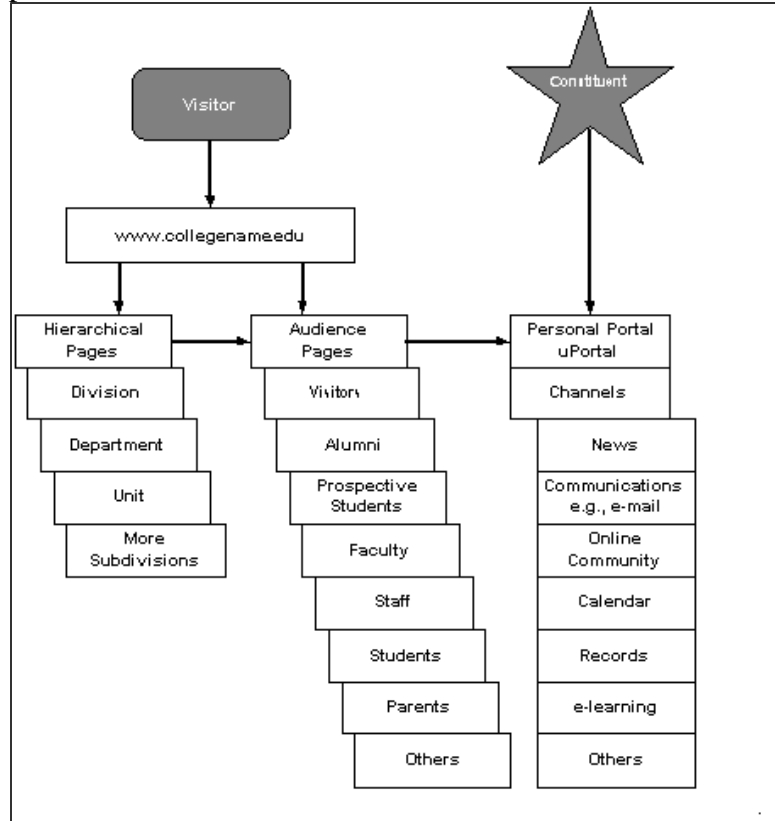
Visitor

Constituent

www.collegenameedu

Hierarchical Pages

Division

Department

Unit

More Subdivisions

Audience Pages

Visitors

Alumni

Prospective Students

Faculty

Staff

Students

Parents

Others

Personal Portal uPortal

Channels

News

Communications e.g., e-mail

Online Community

Calendar

Records

e-learning

Others